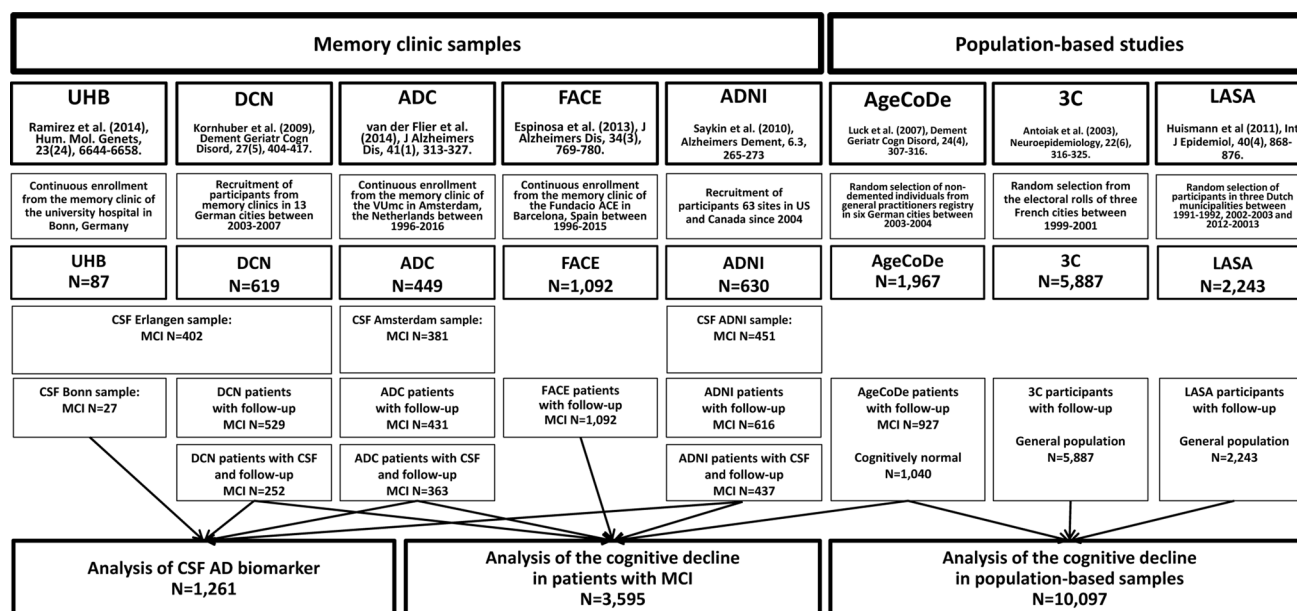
Memory clinic samples

Population-based studies

UHB
Ramirez et al. (2014), Hum. Mol. Genets, 23(24), 6644-6658.

DCN
Kornhuber et al. (2009), Dement Geriatr Cogn Disord, 27(5), 404-417.

ADC
van der Flier et al. (2014), J Alzheimers Dis, 41(1), 313-327.

FACE
Espinosa et al. (2013), J Alzheimers Dis, 34(3), 769-780.

ADNI
Saykin et al. (2010), Alzheimers Dement, 6.3, 265-273

AgeCoDe
Luck et al. (2007), Dement Geriatr Cogn Disord, 24(4), 307-316.

3C
Antoiak et al. (2003), Neuroepidemiology, 22(6), 316-325.

LASA
Huismann et al (2011), Int J Epidemiol, 40(4), 868-876.

Continuous enrollment from the memory clinic of the university hospital in Bonn, Germany

Recruitment of participants from memory clinics in 13 German cities between 2003-2007

Continuous enrollment from the memory clinic of the VUmc in Amsterdam, the Netherlands between 1996-2016

Continuous enrollment from the memory clinic of the Fundacio ACE in Barcelona, Spain between 1996-2015

Recruitment of participants 63 sites in US and Canada since 2004

Random selection of non-demented individuals from general practitioners registry in six German cities between 2003-2004

Random selection from the electoral rolls of three French cities between 1999-2001

Random selection of participants in three Dutch municipalities between 1991-1992, 2002-2003 and 2012-20013

UHB
N=87

DCN
N=619

ADC
N=449

FACE
N=1,092

ADNI
N=630

AgeCoDe
N=1,967

3C
N=5,887

LASA
N=2,243

CSF Erlangen sample:
MCI N=402

CSF Amsterdam sample:
MCI N=381

CSF ADNI sample:
MCI N=451

CSF Bonn sample:
MCI N=27

DCN patients with follow-up
MCI N=529

ADC patients with follow-up
MCI N=431

FACE patients with follow-up
MCI N=1,092

ADNI patients with follow-up
MCI N=616

AgeCoDe patients with follow-up
MCI N=927

Cognitively normal
N=1,040

3C participants with follow-up

General population
N=5,887

LASA participants with follow-up

General population
N=2,243

DCN patients with CSF and follow-up
MCI N=252

ADC patients with CSF and follow-up
MCI N=363

ADNI patients with CSF and follow-up
MCI N=437

Analysis of CSF AD biomarker
N=1,261

Analysis of the cognitive decline in patients with MCI
N=3,595

Analysis of the cognitive decline in population-based samples
N=10,097